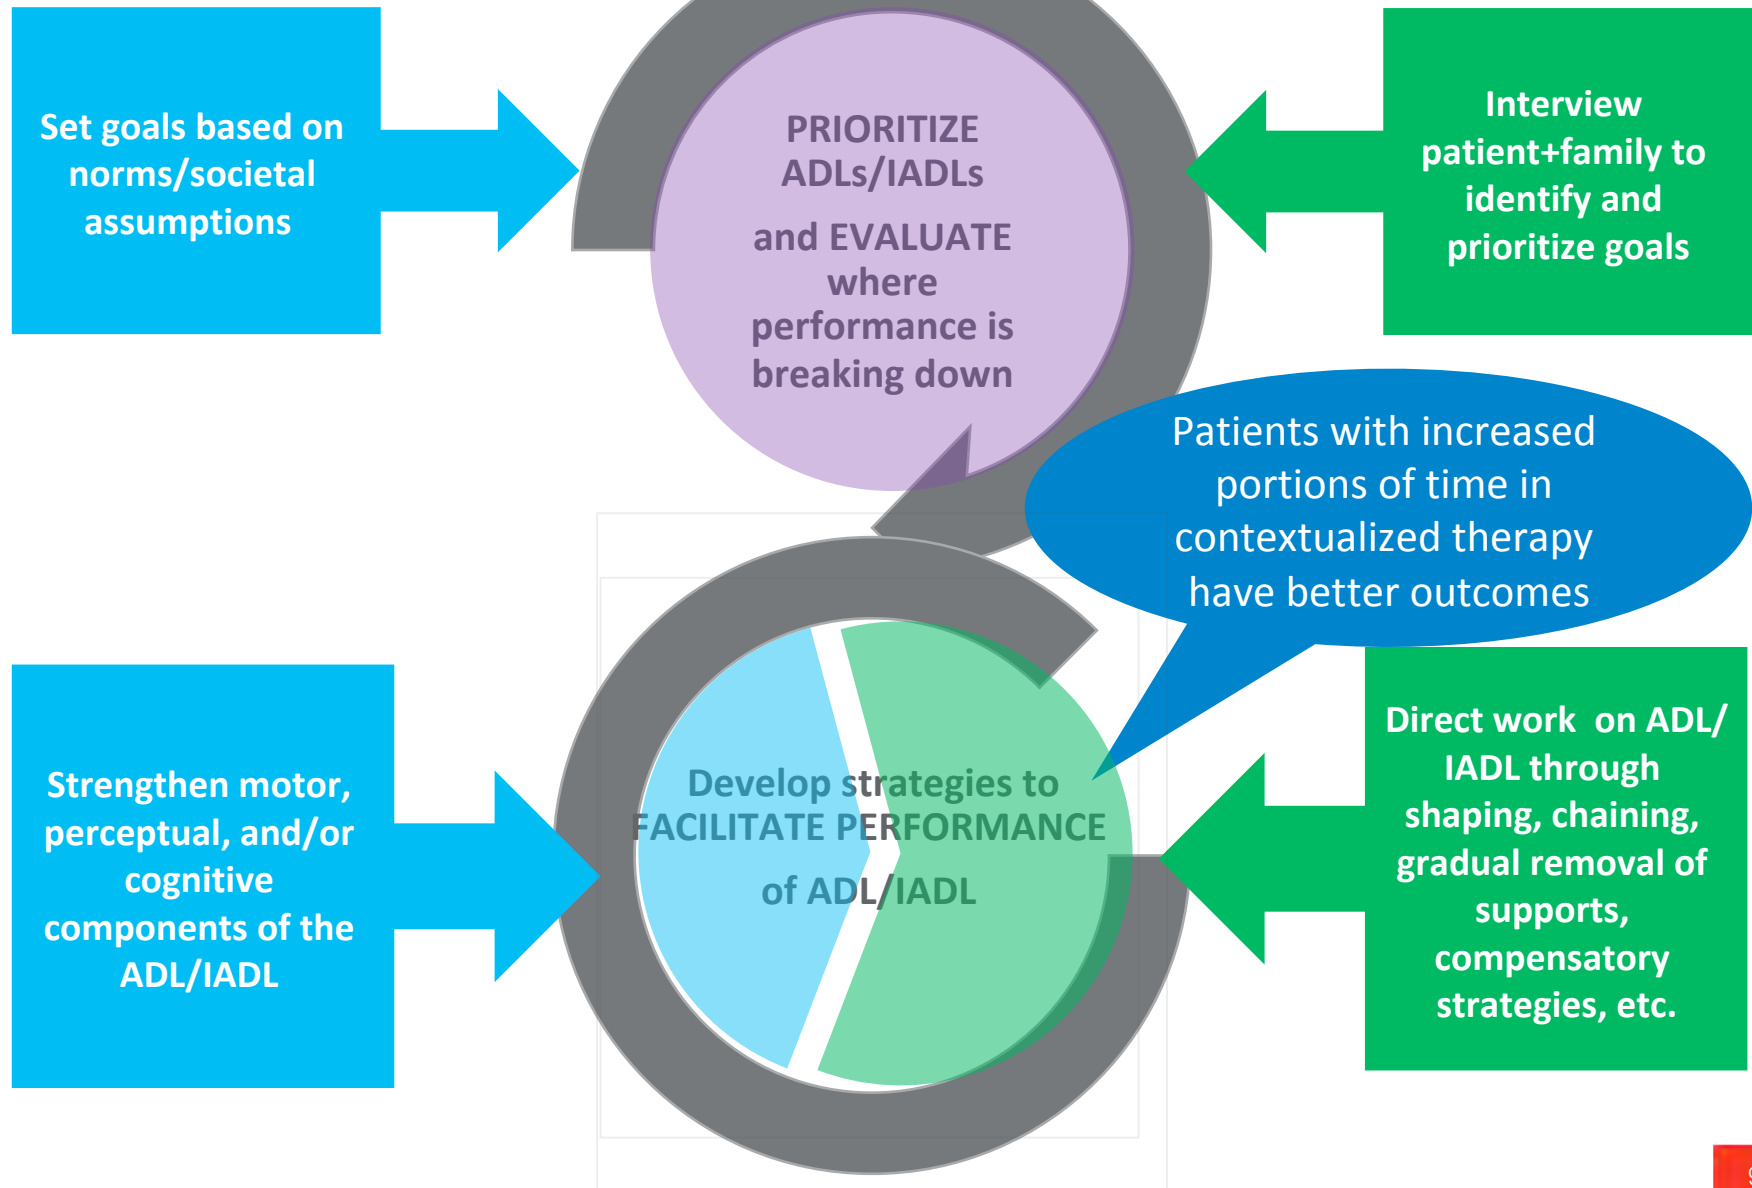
Set goals based on norms/societal assumptions

PRIORITIZE ADLs/IADLs

and EVALUATE where performance is breaking down

Interview patient+family to identify and prioritize goals

Patients with increased portions of time in contextualized therapy have better outcomes

Strengthen motor, perceptual, and/or cognitive components of the ADL/IADL

Develop strategies to FACILITATE PERFORMANCE

of ADL/IADL

Direct work on ADL/ IADL through shaping, chaining, gradual removal of supports, compensatory strategies, etc.